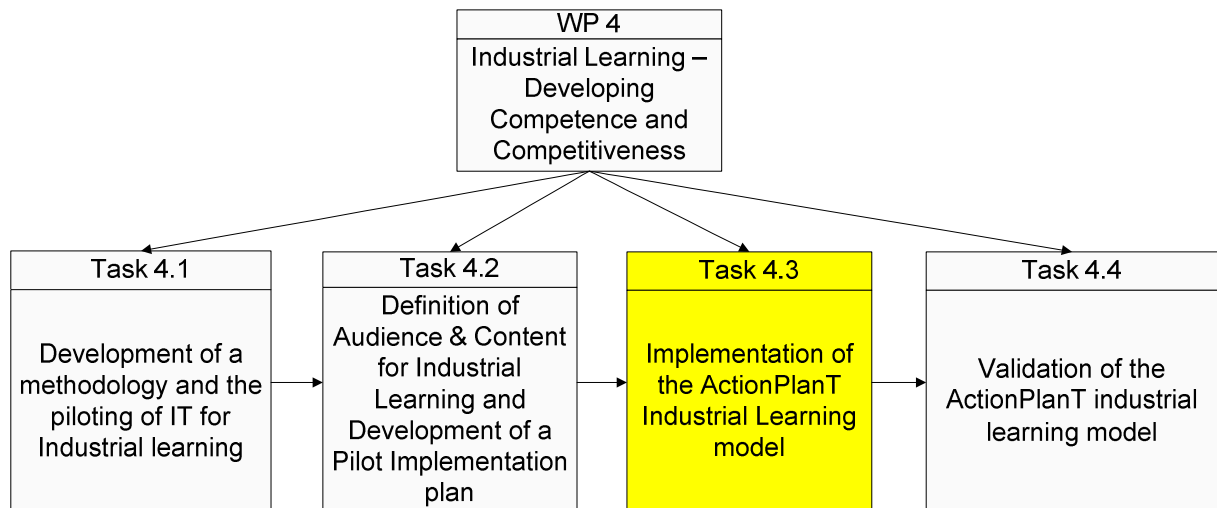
WP 4

Industrial Learning – Developing Competence and Competitiveness

Task 4.1

Development of a methodology and the piloting of IT for Industrial learning

Task 4.2

Definition of Audience & Content for Industrial Learning and Development of a Pilot Implementation plan

Task 4.3

Implementation of the ActionPlanT Industrial Learning model

Task 4.4

Validation of the ActionPlanT industrial learning model